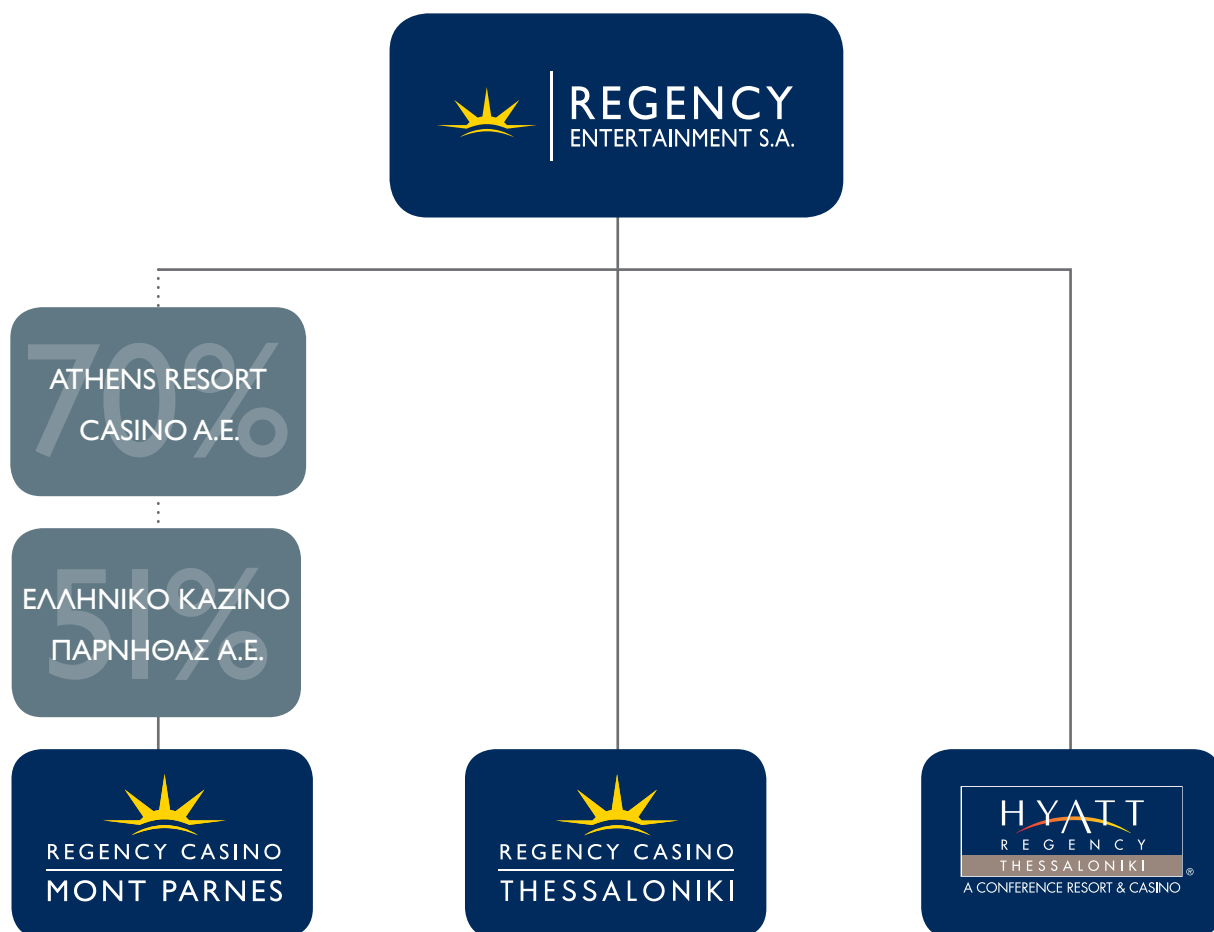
REGENCY
ENTERTAINMENT S.A.

70%
ATHENS RESORT
CASINO A.E.

51%
ΕΛΛΗΝΙΚΟ ΚΑΖΙΝΟ
ΠΑΡΝΗΘΑΣ Α.Ε.

REGENCY CASINO
MONT PARNES

REGENCY CASINO
THESSALONIKI

HYATT
REGENCY
THESSALONIKI
®
A CONFERENCE RESORT & CASINO